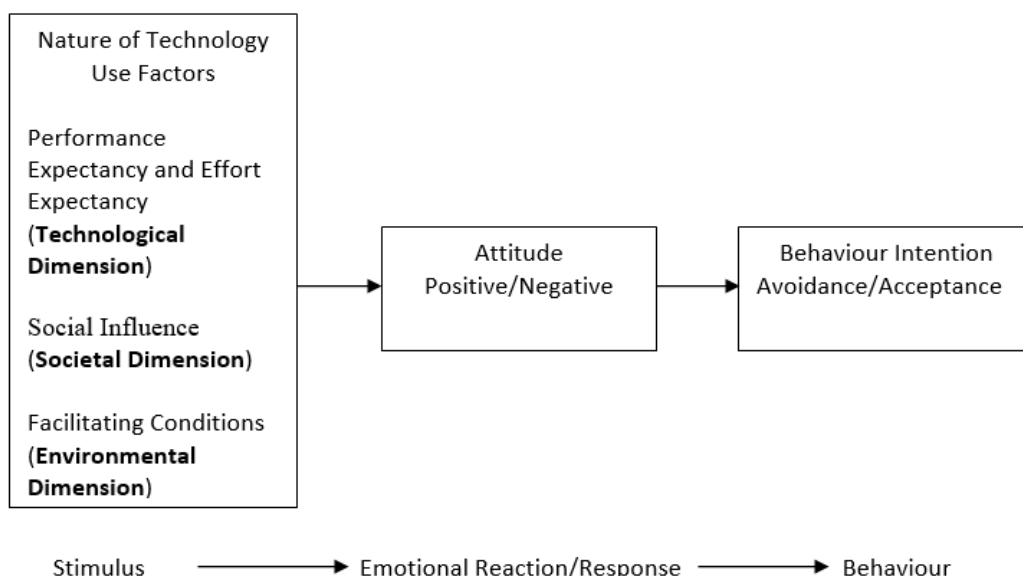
Nature of Technology Use Factors

Performance Expectancy and Effort Expectancy (**Technological Dimension**)

Social Influence (**Societal Dimension**)

Facilitating Conditions (**Environmental Dimension**)

Attitude
Positive/Negative

Behaviour Intention
Avoidance/Acceptance

Stimulus → Emotional Reaction/Response → Behaviour